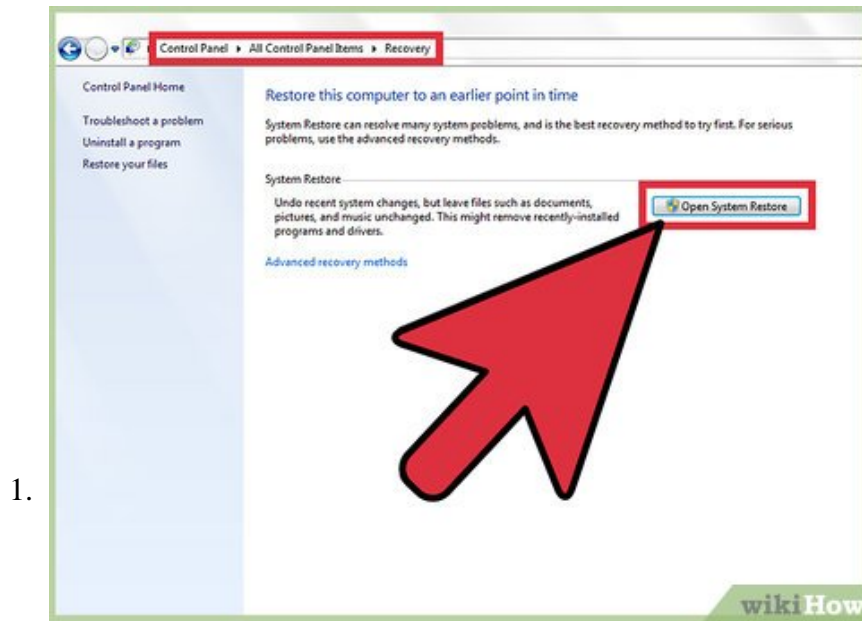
1.

Control Panel ▸ All Control Panel Items ▸ Recovery

Control Panel Home

Troubleshoot a problem
Uninstall a program
Restore your files

Restore this computer to an earlier point in time

System Restore can resolve many system problems, and is the best recovery method to try first. For serious problems, use the advanced recovery methods.

System Restore

Undo recent system changes, but leave files such as documents, pictures, and music unchanged. This might remove recently-installed programs and drivers.

Open System Restore

Advanced recovery methods

wikiHow